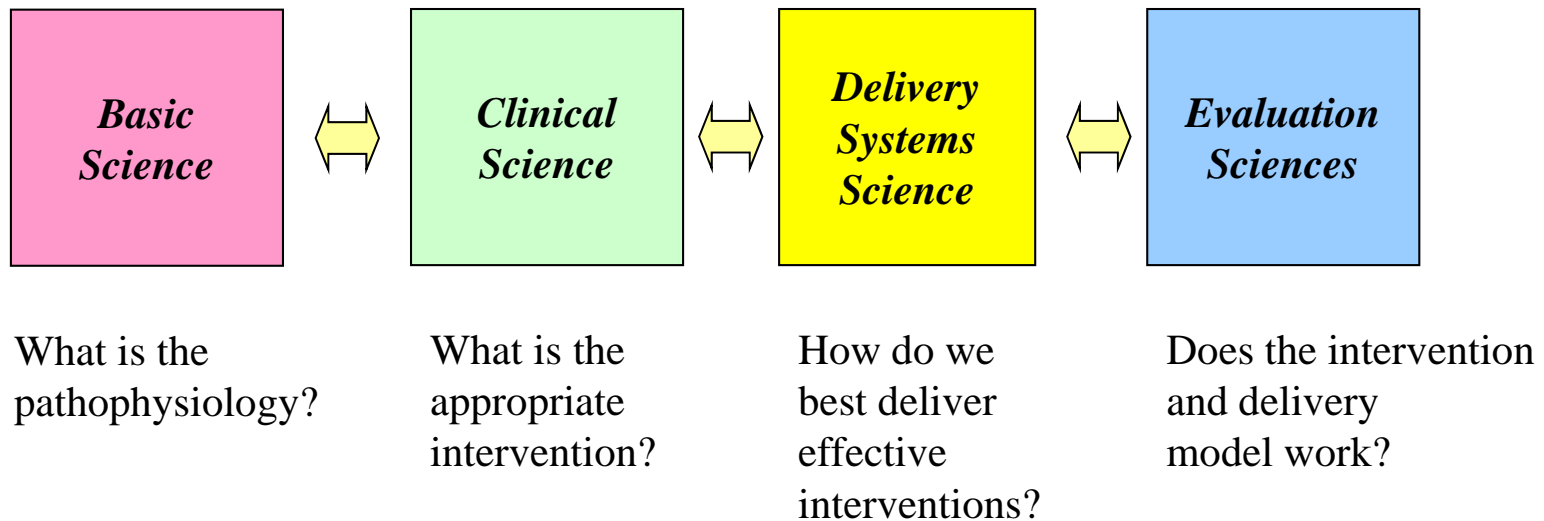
Basic Science

Clinical Science

Delivery Systems Science

Evaluation Sciences

What is the pathophysiology?

What is the appropriate intervention?

How do we best deliver effective interventions?

Does the intervention and delivery model work?